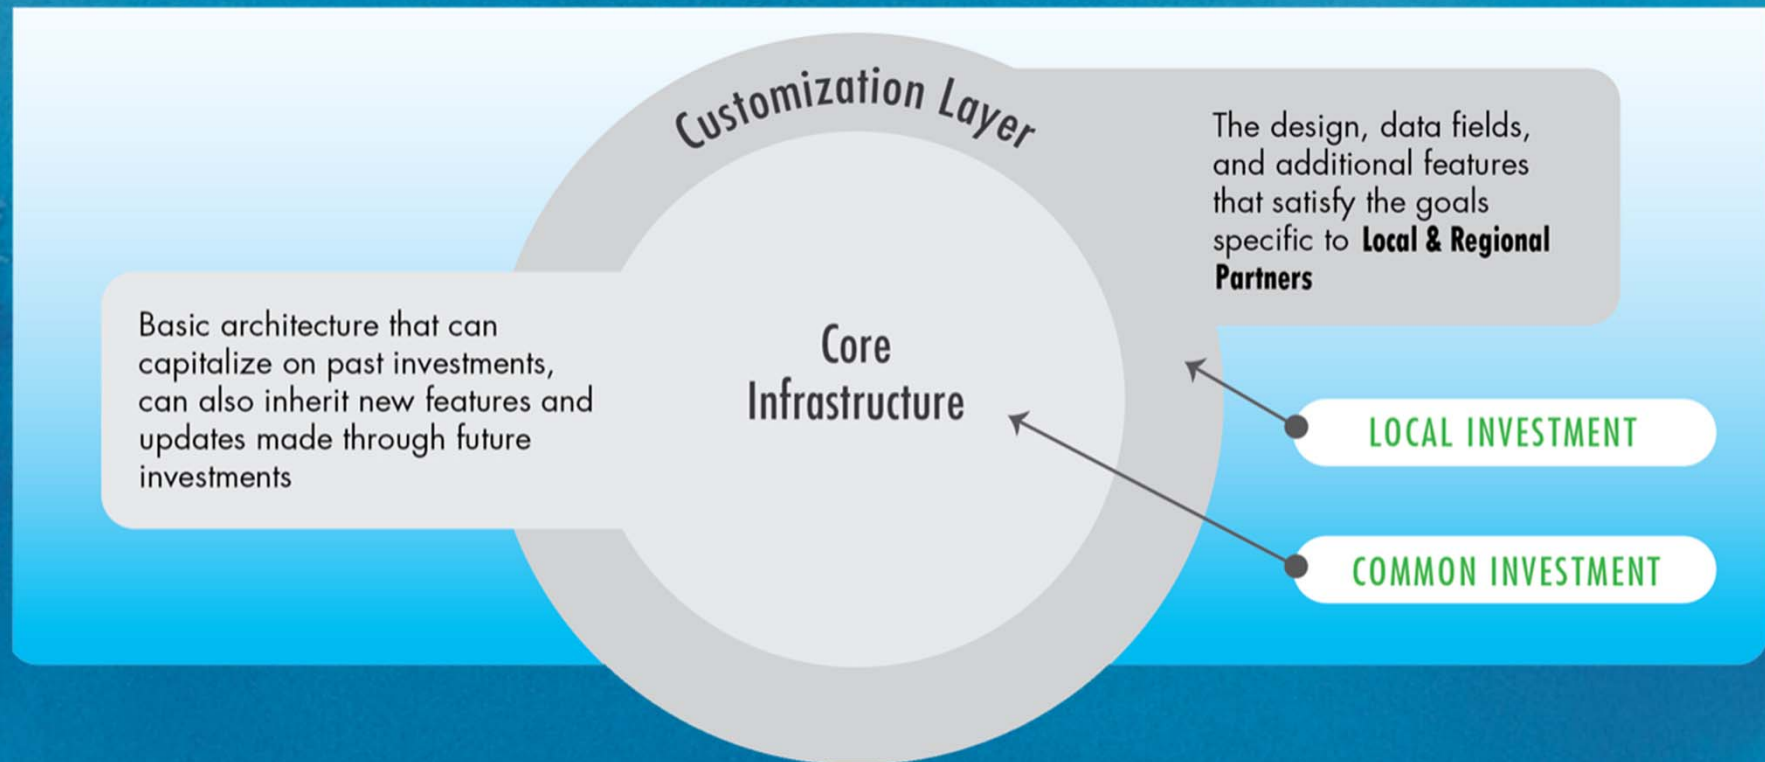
Customization Layer

The design, data fields, and additional features that satisfy the goals specific to **Local & Regional Partners**

Basic architecture that can capitalize on past investments, can also inherit new features and updates made through future investments

Core Infrastructure

LOCAL INVESTMENT

COMMON INVESTMENT